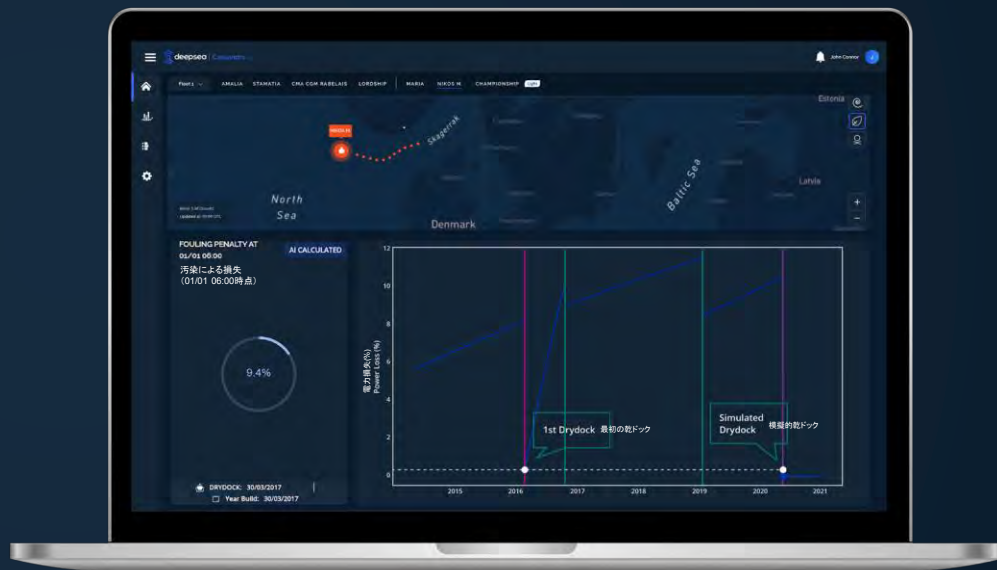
deepsea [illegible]

John Connor

Fleet 1 AMALIA STAMATIA CMA CGM RABELAIS LORDSHIP MARIA NIKOS N CHAMPIONSHIP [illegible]

NIKOS N

Skagerrak

Estonia

North Sea

Denmark

Baltic Sea

Latvia

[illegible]

+
−

FOULING PENALTY AT 01/01 06:00

汚染による損失 (01/01 06:00時点)

AI CALCULATED

9.4%

DRYDOCK: 30/03/2017

Year Build: 30/03/2017

電力損失(%) Power Loss (%)

12
10
8
6
4
2
0

1st Drydock 最初の乾ドック

Simulated Drydock 模擬的乾ドック

2015 2016 2017 2018 2019 2020 2021